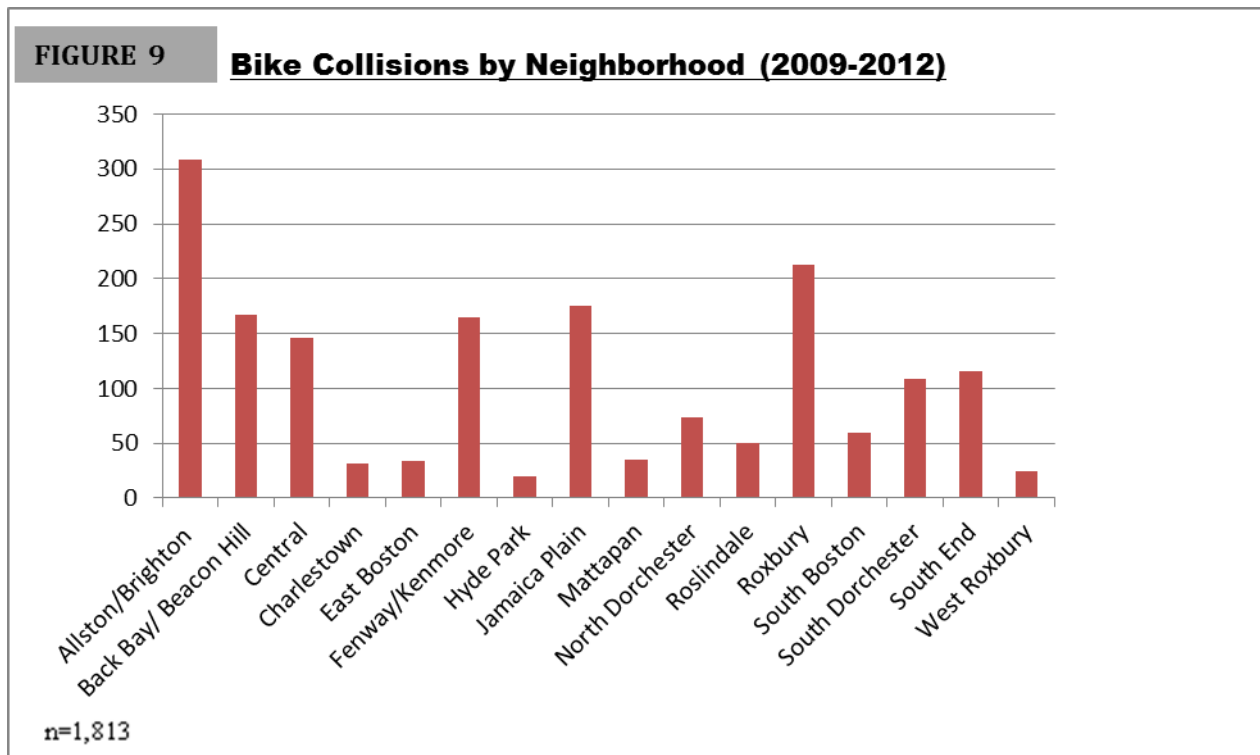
FIGURE 9

Bike Collisions by Neighborhood (2009-2012)

350
300
250
200
150
100
50
0

Allston/Brighton
Back Bay/ Beacon Hill
Central
Charlestown
East Boston
Fenway/Kenmore
Hyde Park
Jamaica Plain
Mattapan
North Dorchester
Roslindale
Roxbury
South Boston
South Dorchester
South End
West Roxbury

n=1,813